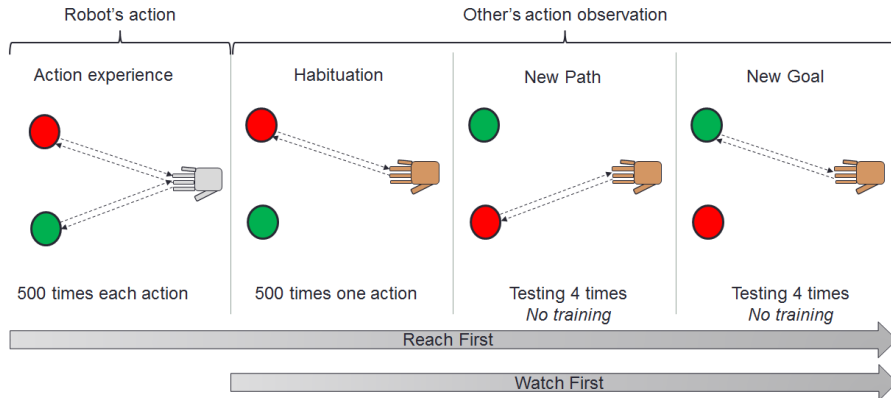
Robot's action

Other's action observation

Action experience

Habituation

New Path

New Goal

500 times each action

500 times one action

Testing 4 times
*No training*

Testing 4 times
*No training*

Reach First

Watch First